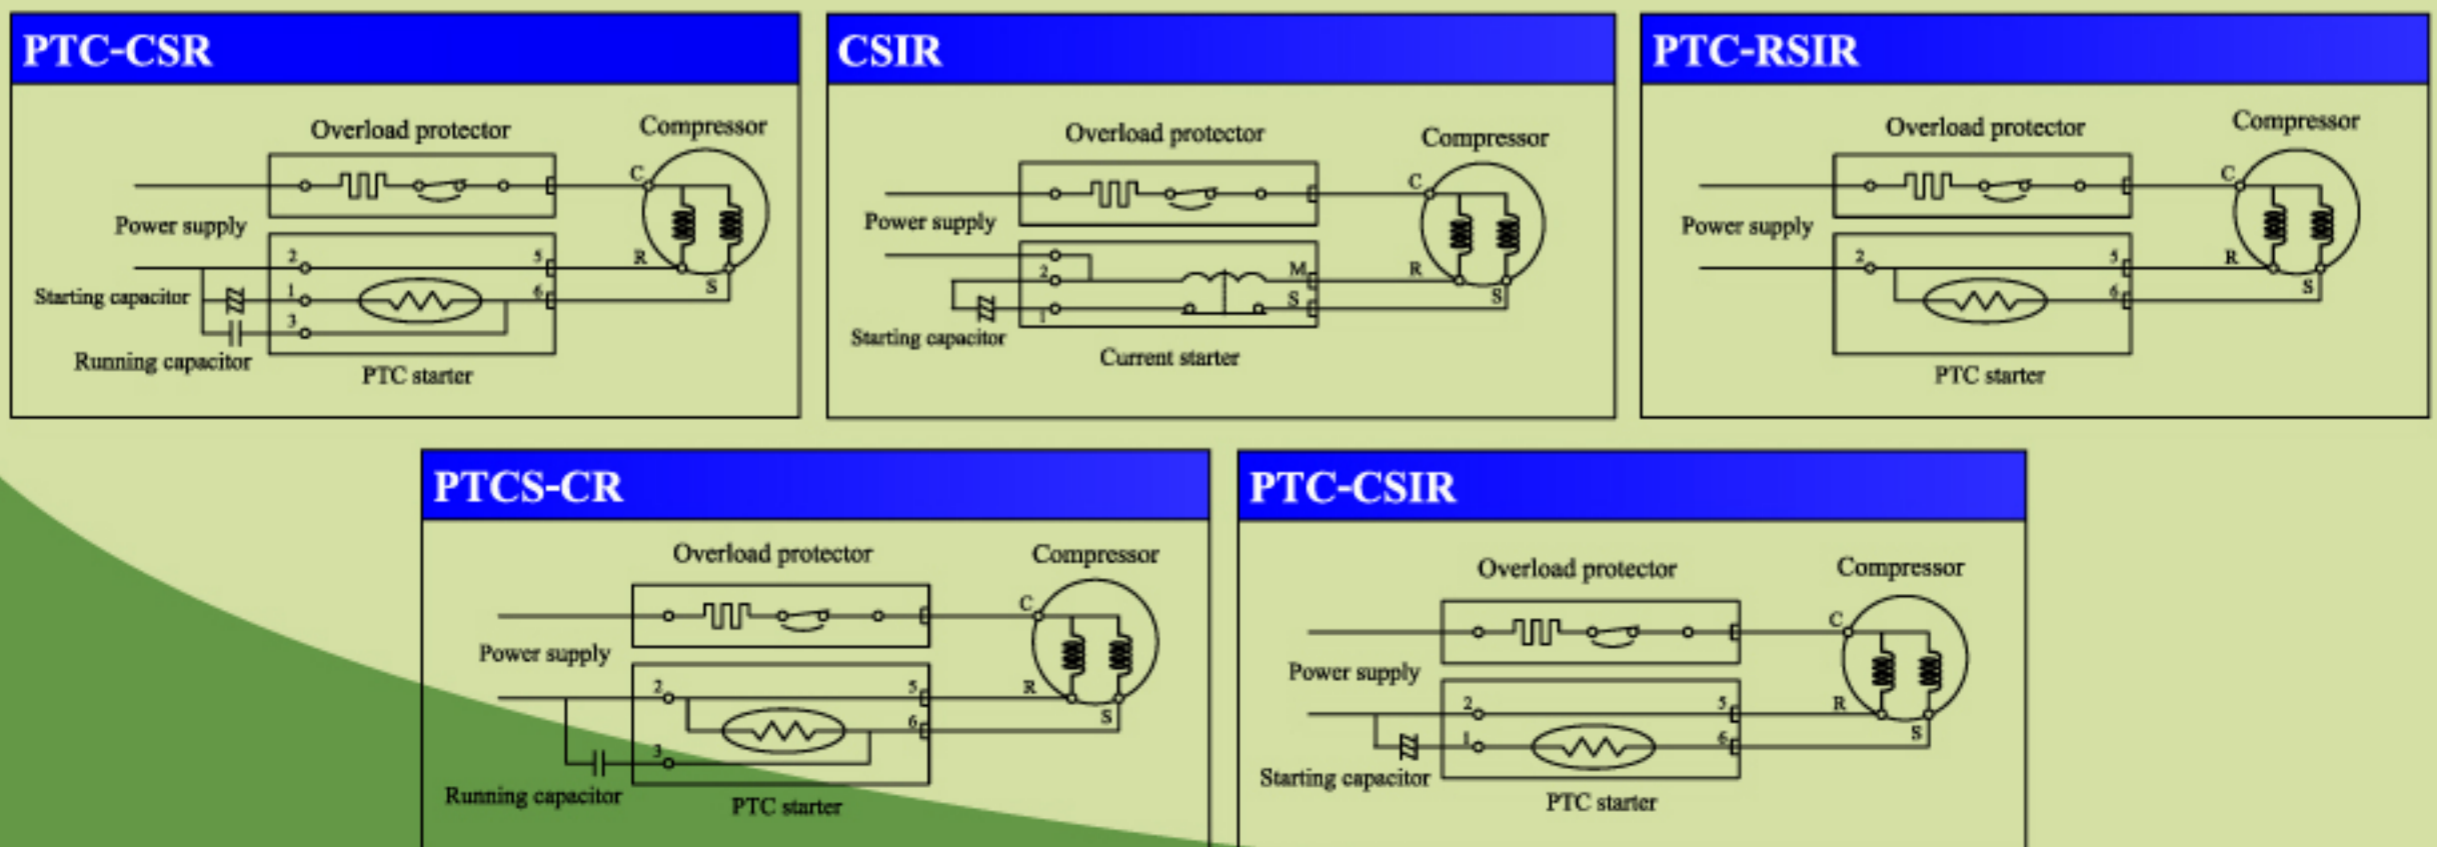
PTC-CSR

Overload protector
Compressor
C
Power supply
2
5
R
1
6
S
3
Starting capacitor
Running capacitor
PTC starter

CSIR

Overload protector
Compressor
C
Power supply
2
M
R
S
S
1
Starting capacitor
Current starter

PTC-RSIR

Overload protector
Compressor
C
Power supply
2
5
R
6
S
PTC starter

PTCS-CR

Overload protector
Compressor
C
Power supply
2
5
R
6
S
3
Running capacitor
PTC starter

PTC-CSIR

Overload protector
Compressor
C
Power supply
2
5
R
1
6
S
Starting capacitor
PTC starter